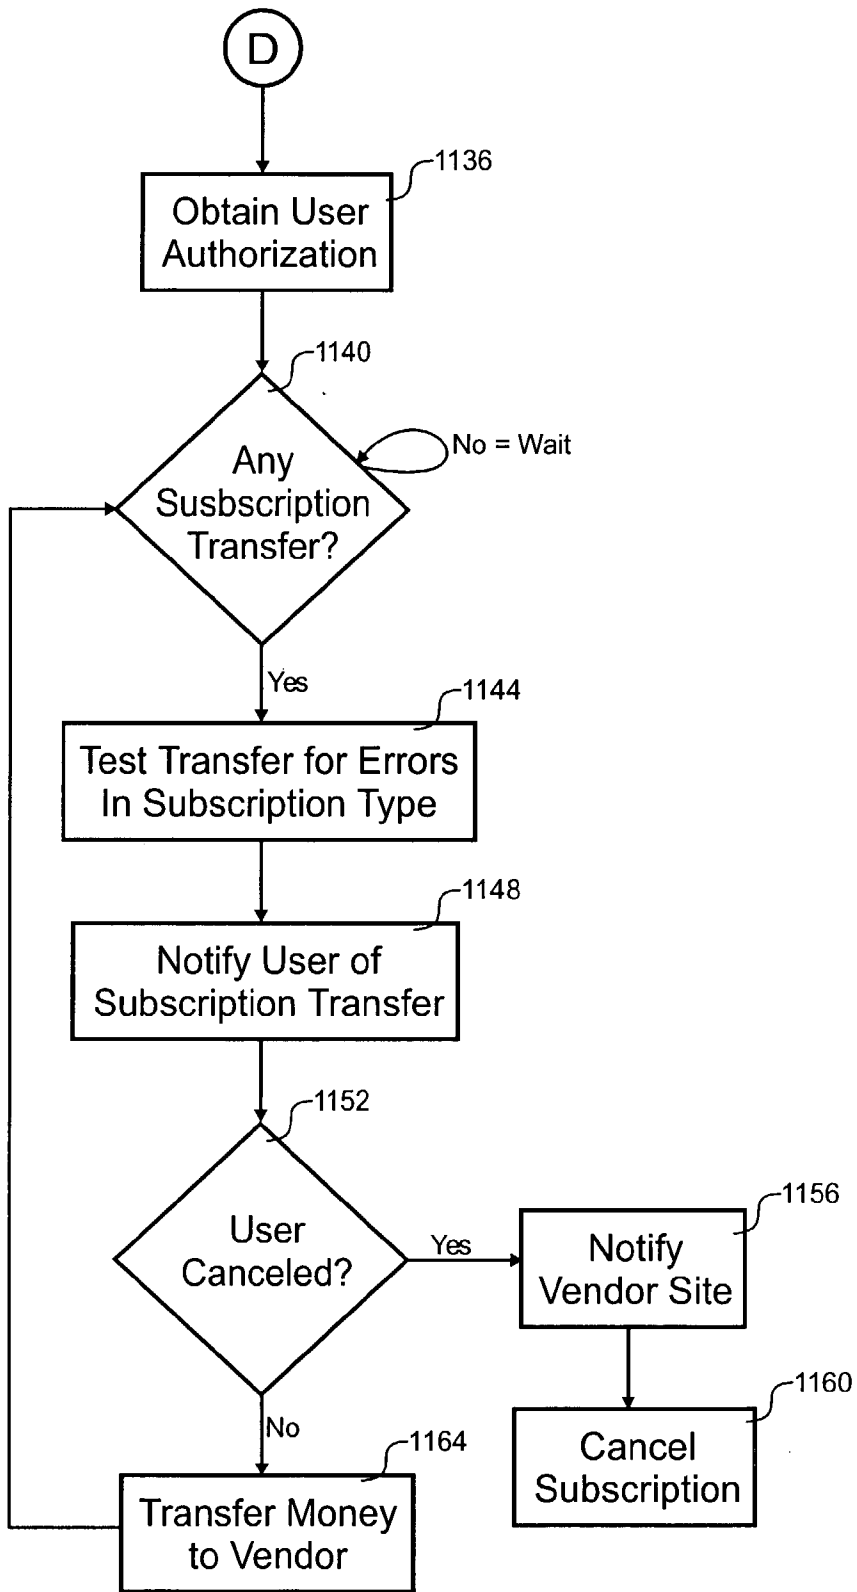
D

1136

Obtain User Authorization

1140

Any Susbscription Transfer?

No = Wait

Yes

1144

Test Transfer for Errors In Subscription Type

1148

Notify User of Subscription Transfer

1152

User Canceled?

Yes

1156

Notify Vendor Site

1160

Cancel Subscription

No

1164

Transfer Money to Vendor